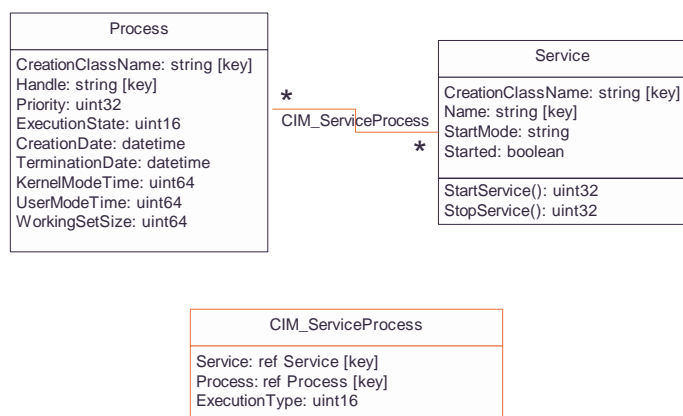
Process

CreationClassName: string [key]
Handle: string [key]
Priority: uint32
ExecutionState: uint16
CreationDate: datetime
TerminationDate: datetime
KernelModeTime: uint64
UserModeTime: uint64
WorkingSetSize: uint64

*

CIM_ServiceProcess

*

Service

CreationClassName: string [key]
Name: string [key]
StartMode: string
Started: boolean

StartService(): uint32
StopService(): uint32

CIM_ServiceProcess

Service: ref Service [key]
Process: ref Process [key]
ExecutionType: uint16